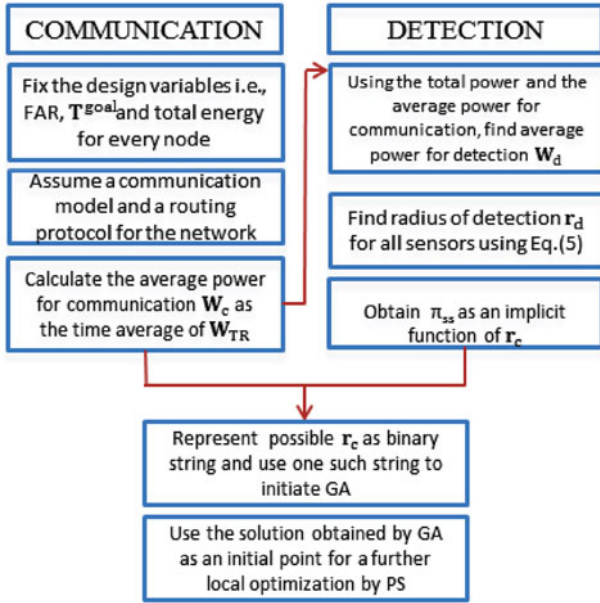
COMMUNICATION

Fix the design variables i.e., FAR, $\mathbf{T}^{\text{goal}}$ and total energy for every node

Assume a communication model and a routing protocol for the network

Calculate the average power for communication $\mathbf{W_c}$ as the time average of $\mathbf{W_{TR}}$

DETECTION

Using the total power and the average power for communication, find average power for detection $\mathbf{W_d}$

Find radius of detection $\mathbf{r_d}$ for all sensors using Eq.(5)

Obtain $\pi_{ss}$ as an implicit function of $\mathbf{r_c}$

Represent possible $\mathbf{r_c}$ as binary string and use one such string to initiate GA

Use the solution obtained by GA as an initial point for a further local optimization by PS